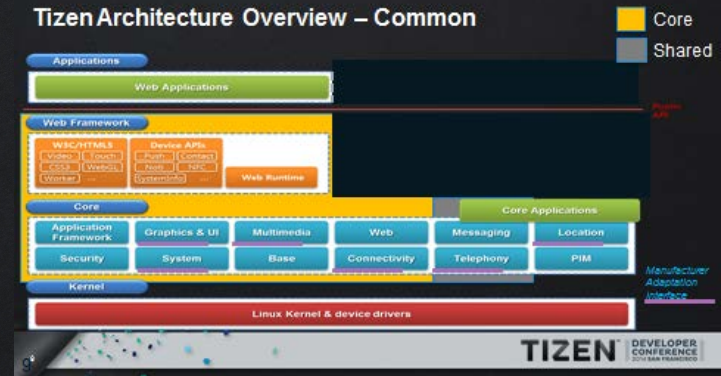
Tizen Architecture Overview – Common

Core

Shared

Applications

Web Applications

Public API

Web Framework

W3C/HTML5

Video

Touch

CSS3

WebGL

Worker

...

Device APIs

Push

Contact

Noti

NFC

SystemInfo

...

Web Runtime

Core

Core Applications

Application Framework

Graphics & UI

Multimedia

Web

Messaging

Location

Security

System

Base

Connectivity

Telephony

PIM

Manufacturer Adaptation Interface

Kernel

Linux Kernel & device drivers

TIZEN DEVELOPER CONFERENCE 2014 SAN FRANCISCO